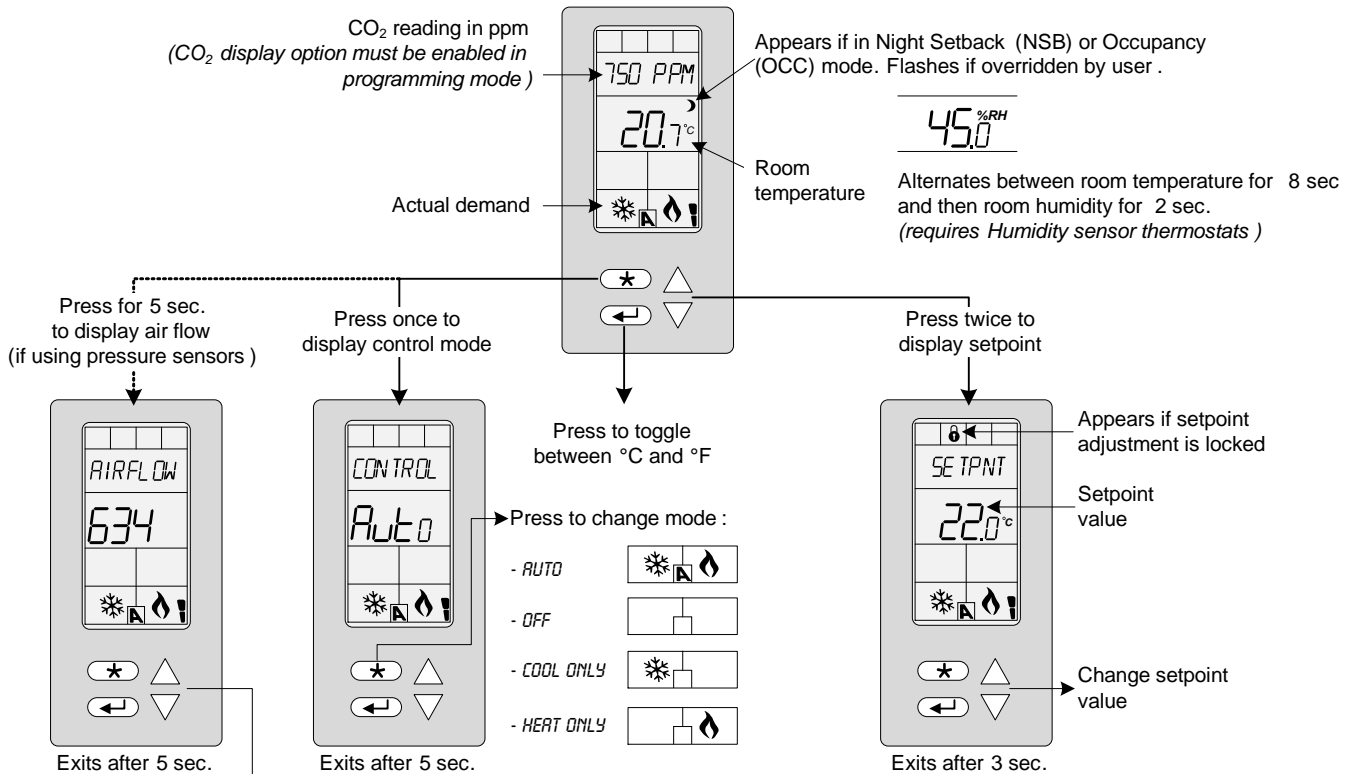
$CO_2$ reading in ppm
(CO$_2$ display option must be enabled in programming mode )

750 PPM

20.7 °C

Appears if in Night Setback (NSB) or Occupancy (OCC) mode. Flashes if overridden by user .

45.0 %RH

Room temperature

Alternates between room temperature for 8 sec and then room humidity for 2 sec.
(requires Humidity sensor thermostats )

Actual demand

A

Press for 5 sec. to display air flow (if using pressure sensors )

Press once to display control mode

Press twice to display setpoint

Press to toggle between °C and °F

AIRFLOW

634

A

Exits after 5 sec.

CONTROL

Auto

A

Press to change mode :

- AUTO

A

- OFF

- COOL ONLY

- HEAT ONLY

Exits after 5 sec.

Appears if setpoint adjustment is locked

SETPNT

Setpoint value

22.0 °C

A

Change setpoint value

Exits after 3 sec.